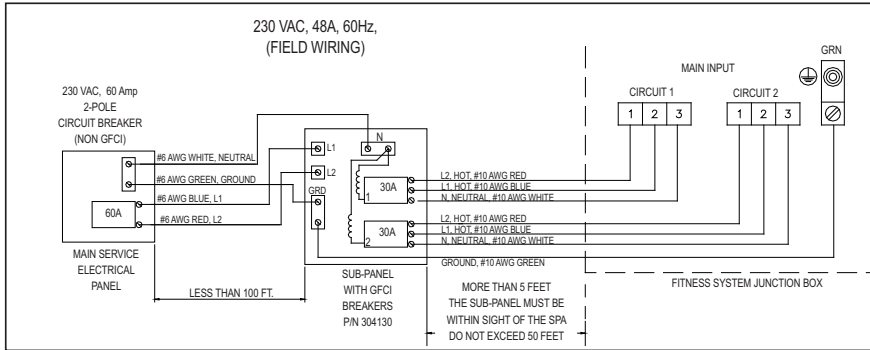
230 VAC, 48A, 60Hz,
(FIELD WIRING)

230 VAC, 60 Amp
2-POLE
CIRCUIT BREAKER
(NON GFCI)

#6 AWG WHITE, NEUTRAL
#6 AWG GREEN, GROUND
#6 AWG BLUE, L1
#6 AWG RED, L2

60A

MAIN SERVICE
ELECTRICAL
PANEL

LESS THAN 100 FT.

N
L1
L2
GRD

30A
1
30A
2

SUB-PANEL
WITH GFCI
BREAKERS
P/N 304130

L2, HOT, #10 AWG RED
L1, HOT, #10 AWG BLUE
N, NEUTRAL, #10 AWG WHITE
L2, HOT, #10 AWG RED
L1, HOT, #10 AWG BLUE
N, NEUTRAL, #10 AWG WHITE
GROUND, #10 AWG GREEN

MORE THAN 5 FEET
THE SUB-PANEL MUST BE
WITHIN SIGHT OF THE SPA
DO NOT EXCEED 50 FEET

MAIN INPUT
CIRCUIT 1
1 2 3
CIRCUIT 2
1 2 3
GRN

FITNESS SYSTEM JUNCTION BOX